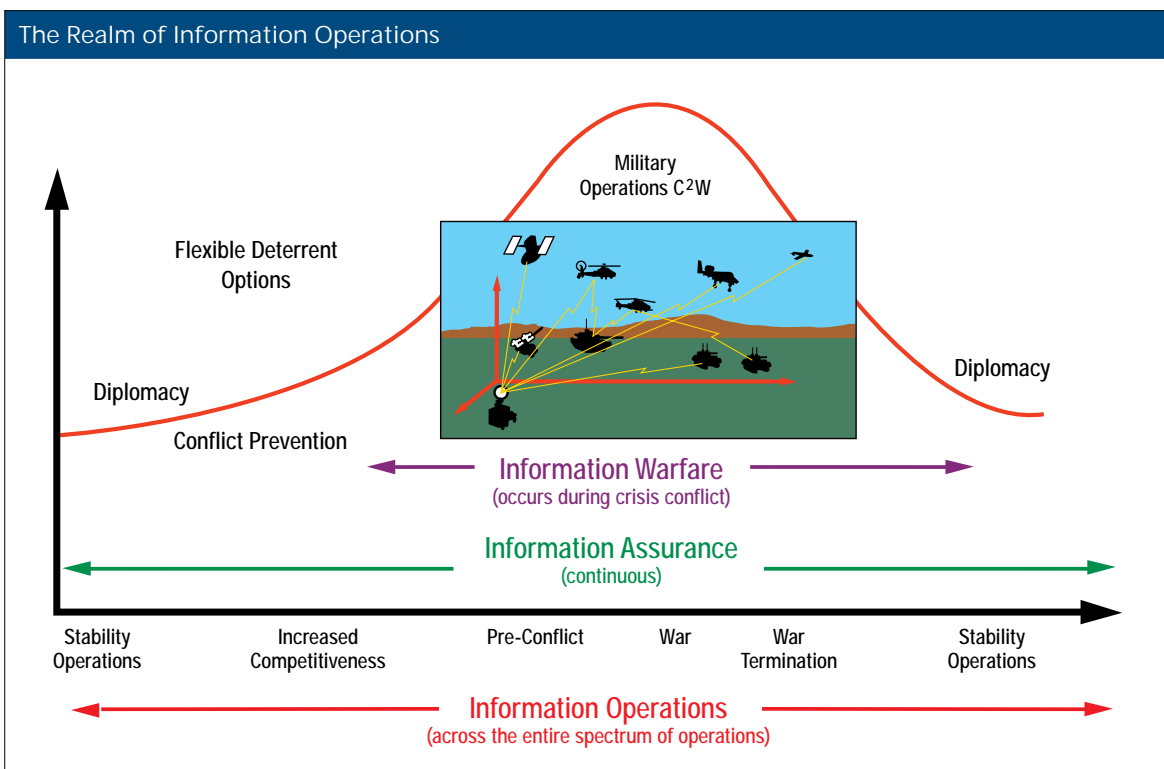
The Realm of Information Operations

Military Operations C$^2$W

Flexible Deterrent Options

Diplomacy

Conflict Prevention

Diplomacy

Information Warfare
(occurs during crisis conflict)

Information Assurance
(continuous)

Stability Operations

Increased Competitiveness

Pre-Conflict

War

War Termination

Stability Operations

Information Operations
(across the entire spectrum of operations)